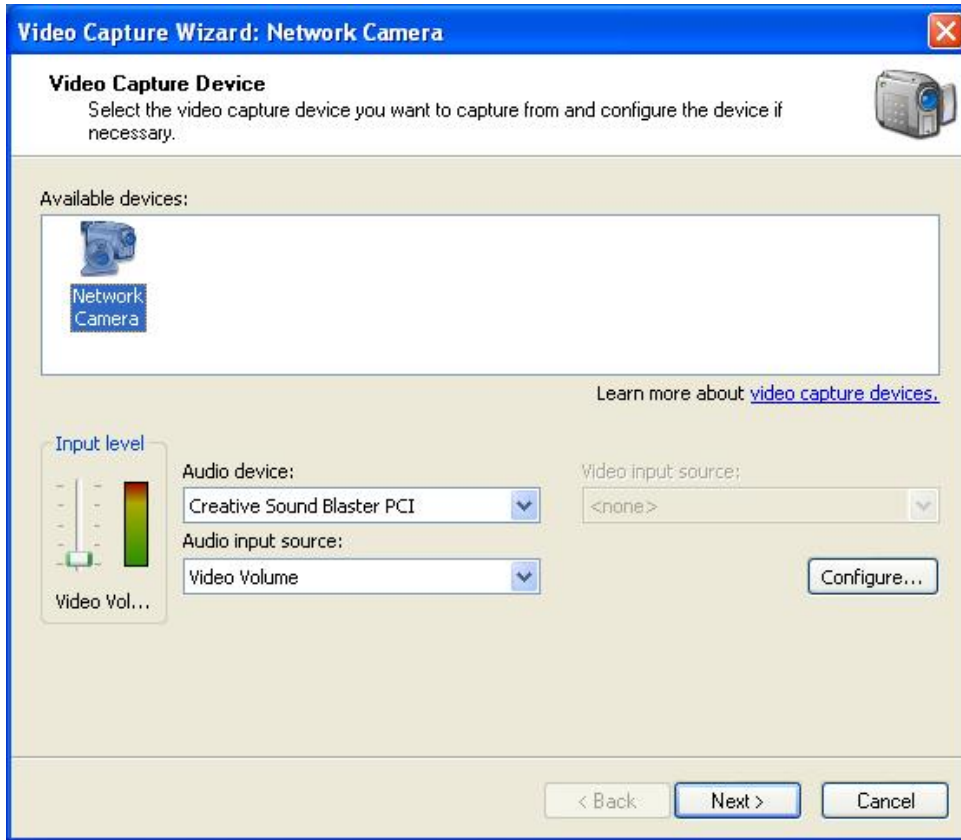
Video Capture Wizard: Network Camera

Video Capture Device
Select the video capture device you want to capture from and configure the device if necessary.

Available devices:

Network Camera

Learn more about video capture devices.

Input level

Video Vol...

Audio device:
Creative Sound Blaster PCI

Audio input source:
Video Volume

Video input source:
<none>

Configure...

< Back

Next >

Cancel